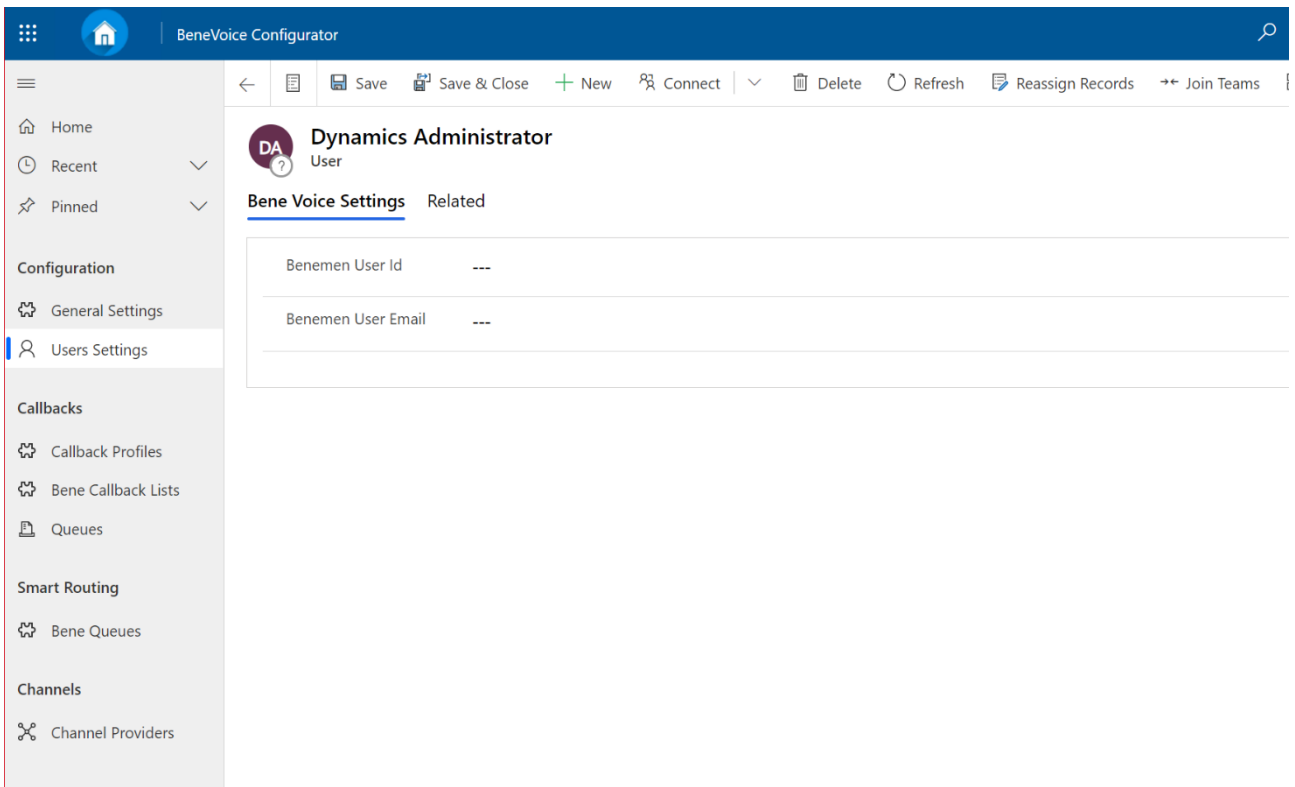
BeneVoice Configurator

Home
Recent
Pinned

Configuration
General Settings
Users Settings

Callbacks
Callback Profiles
Bene Callback Lists
Queues

Smart Routing
Bene Queues

Channels
Channel Providers

Save
Save & Close
New
Connect
Delete
Refresh
Reassign Records
Join Teams

DA
Dynamics Administrator
User

Bene Voice Settings
Related

Benemen User Id ---
Benemen User Email ---